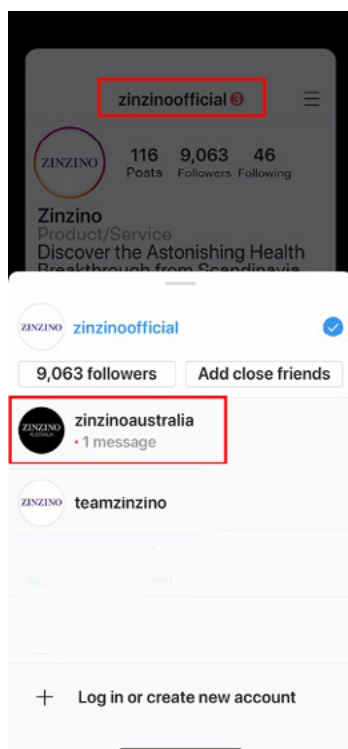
zinzinoofficial 3

ZINZINO

116 Posts

9,063 Followers

46 Following

Zinzino

Product/Service

Discover the Astonishing Health Breakthrough from Scandinavia

ZINZINO zinzinoofficial

9,063 followers

Add close friends

ZINZINO AUSTRALIA zinzinoaustralia

• 1 message

ZINZINO teamzinzino

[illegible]

+ Log in or create new account